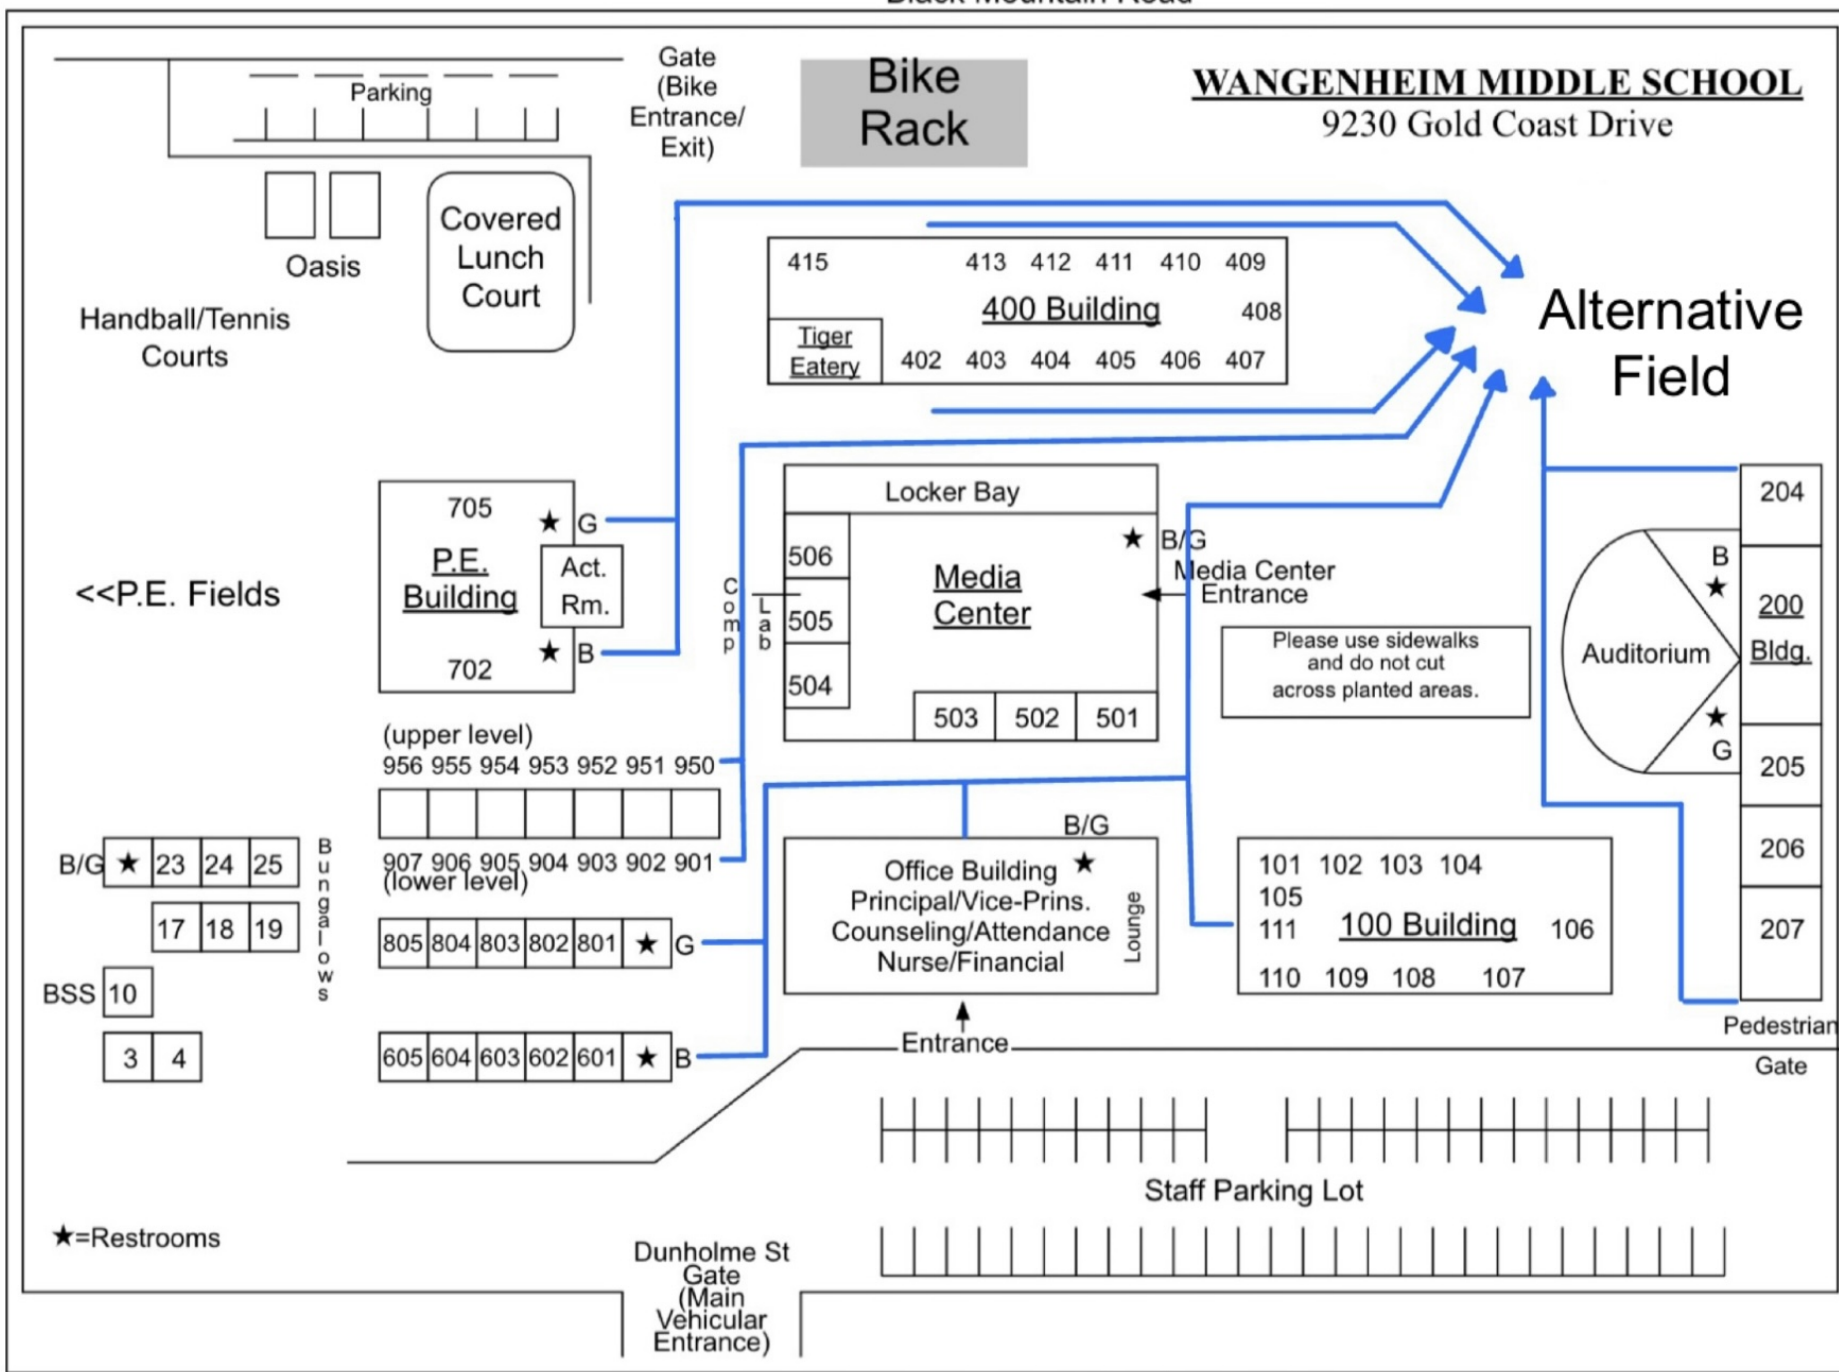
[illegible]

Parking

Gate (Bike Entrance/ Exit)

Bike Rack

WANGENHEIM MIDDLE SCHOOL
9230 Gold Coast Drive

Oasis

Covered Lunch Court

Handball/Tennis Courts

415 413 412 411 410 409
400 Building 408
Tiger Eatery 402 403 404 405 406 407

Alternative Field

705 ★ G
P.E. Building
Act. Rm.
★ B
702

<<P.E. Fields

Locker Bay
506
505
504
Comp Lab
Media Center
★ B/G
Media Center Entrance
503 502 501

Please use sidewalks and do not cut across planted areas.

204
B ★
200 Bldg.
Auditorium
★ G
205
206
207

(upper level)
956 955 954 953 952 951 950

907 906 905 904 903 902 901
(lower level)

B/G ★ 23 24 25
17 18 19
Bungalows
BSS 10
3 4

805 804 803 802 801 ★ G

605 604 603 602 601 ★ B

B/G
Office Building ★
Principal/Vice-Prins.
Counseling/Attendance
Nurse/Financial
Lounge

101 102 103 104
105
111 100 Building 106
110 109 108 107

Entrance

Pedestrian Gate

Staff Parking Lot

★=Restrooms

Dunholme St Gate (Main Vehicular Entrance)